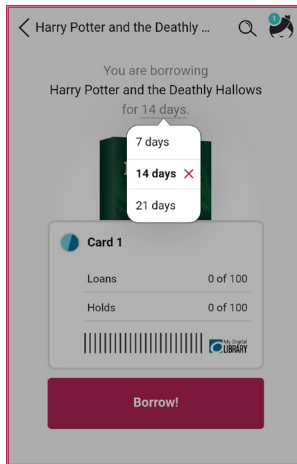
Harry Potter and the Deathly ...

1

You are borrowing
Harry Potter and the Deathly Hallows
for 14 days.

7 days
14 days ×
21 days

Card 1

| Loans | 0 of 100 |
|---|---|
| Holds | 0 of 100 |

My Digital LIBRARY

Borrow!